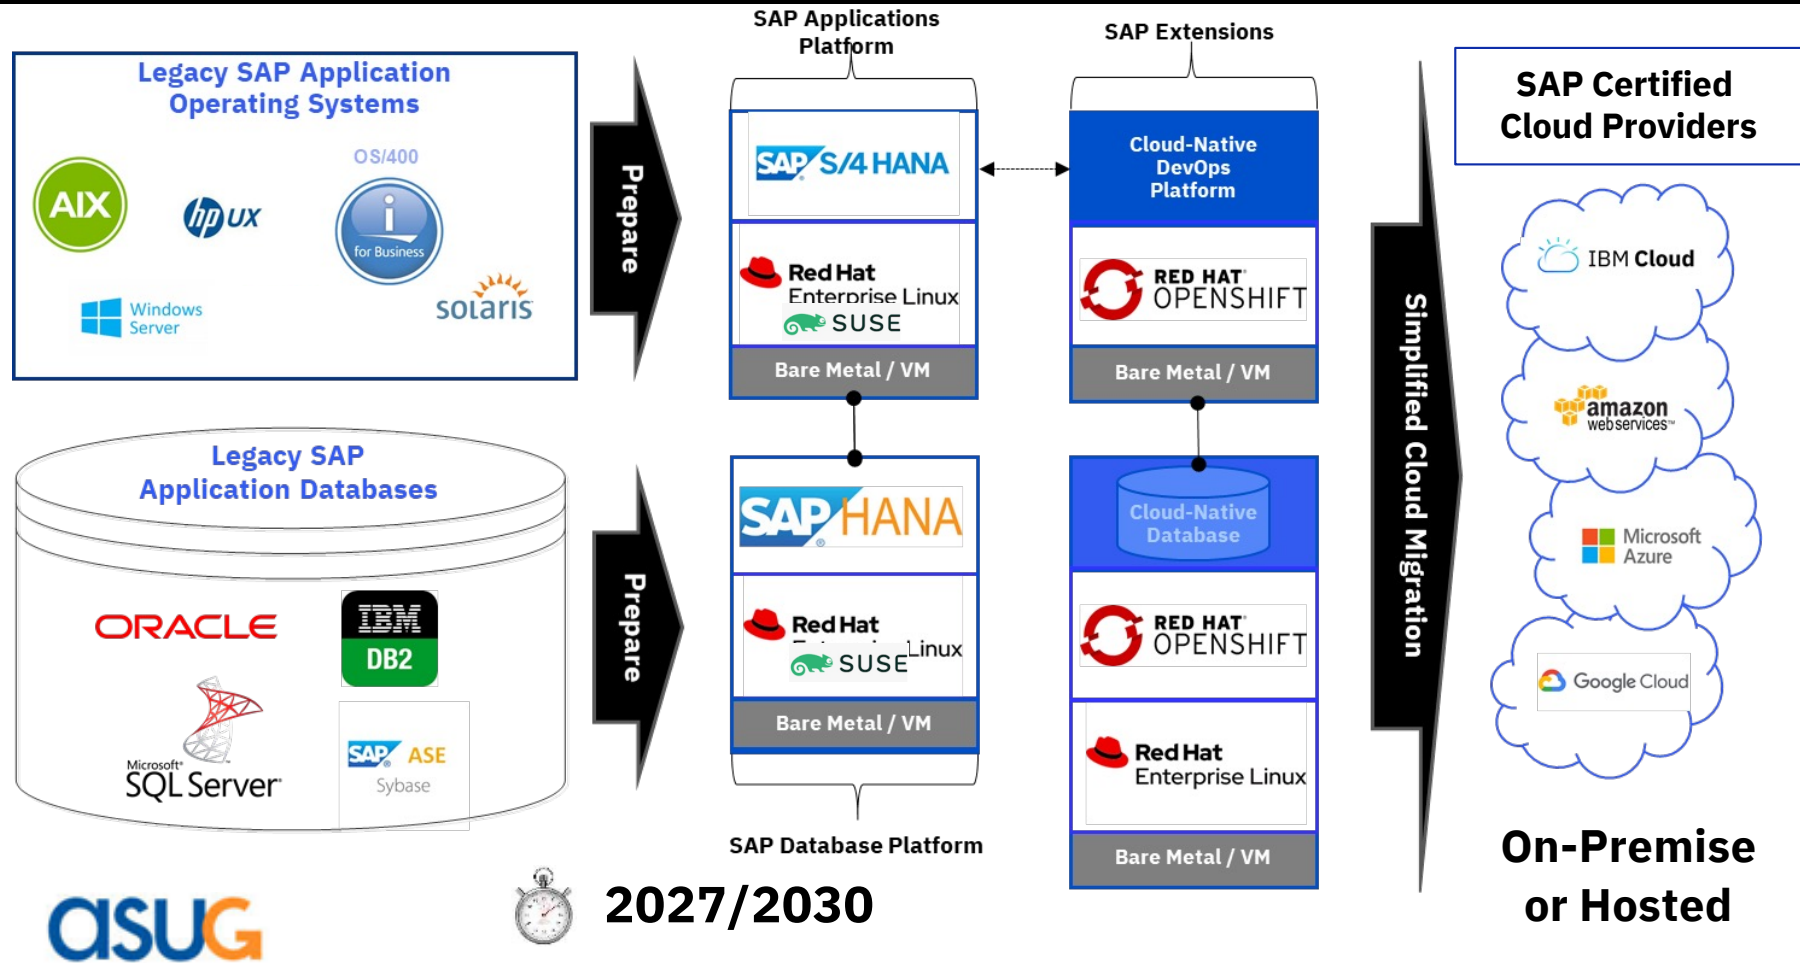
Legacy SAP Application Operating Systems

AIX

hp UX

OS/400

i for Business

Windows Server

solaris

Prepare

SAP Applications Platform

SAP S/4HANA

Red Hat Enterprise Linux

SUSE

Bare Metal / VM

SAP Extensions

Cloud-Native DevOps Platform

RED HAT OPENSHIFT

Bare Metal / VM

Simplified Cloud Migration

SAP Certified Cloud Providers

IBM Cloud

amazon webservices

Microsoft Azure

Google Cloud

Legacy SAP Application Databases

ORACLE

IBM DB2

Microsoft SQL Server

SAP ASE Sybase

Prepare

SAP HANA

Red Hat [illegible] Linux

SUSE

Bare Metal / VM

SAP Database Platform

Cloud-Native Database

RED HAT OPENSHIFT

Red Hat Enterprise Linux

Bare Metal / VM

On-Premise or Hosted

asug

2027/2030